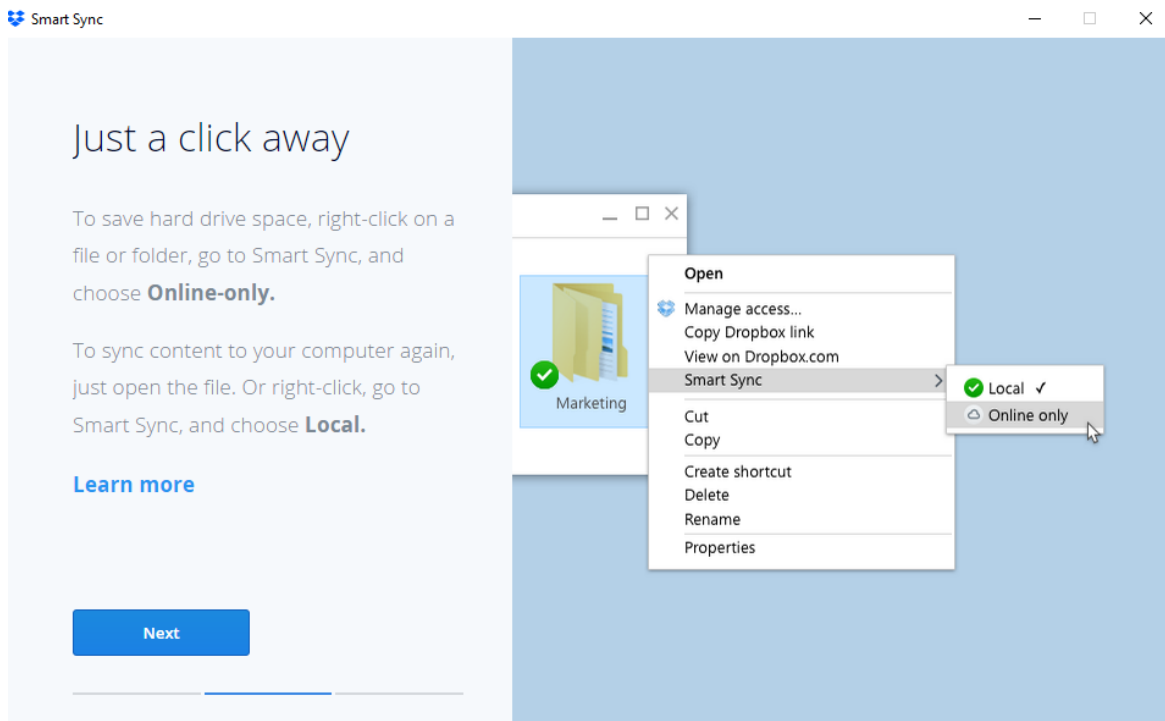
Smart Sync

Just a click away

To save hard drive space, right-click on a file or folder, go to Smart Sync, and choose **Online-only.**

To sync content to your computer again, just open the file. Or right-click, go to Smart Sync, and choose **Local.**

Learn more

Next

Marketing

Open
Manage access...
Copy Dropbox link
View on Dropbox.com
Smart Sync
Cut
Copy
Create shortcut
Delete
Rename
Properties

Local ✓
Online only